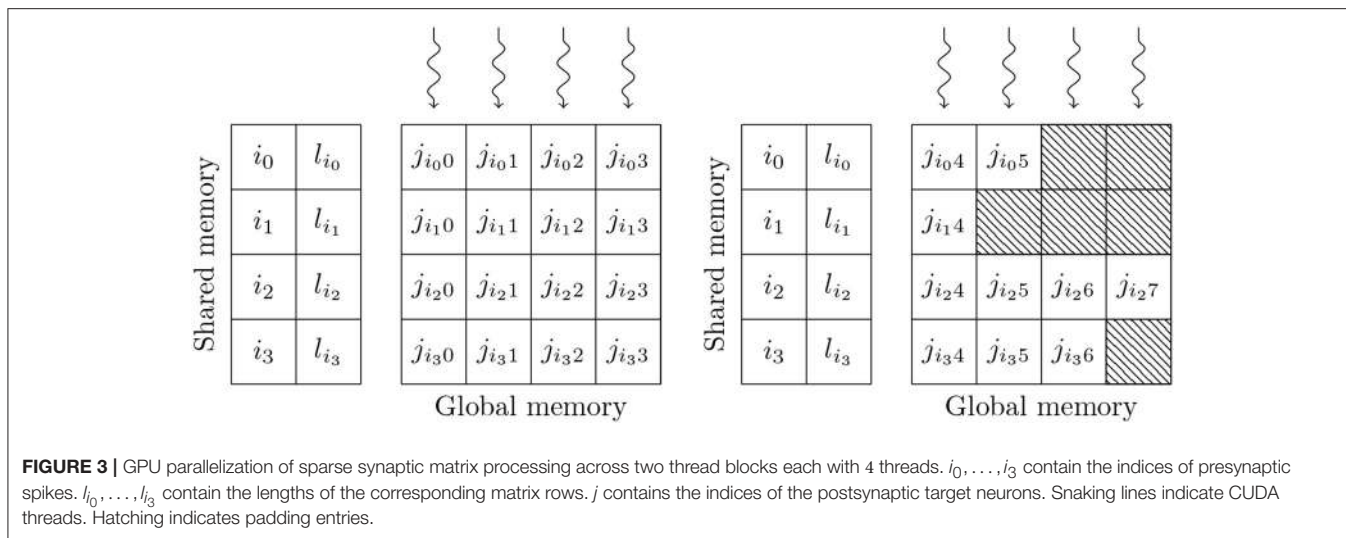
Shared memory

| $i_0$ | $l_{i_0}$ |
|---|---|
| $i_1$ | $l_{i_1}$ |
| $i_2$ | $l_{i_2}$ |
| $i_3$ | $l_{i_3}$ |

| $j_{i_0}0$ | $j_{i_0}1$ | $j_{i_0}2$ | $j_{i_0}3$ |
|---|---|---|---|
| $j_{i_1}0$ | $j_{i_1}1$ | $j_{i_1}2$ | $j_{i_1}3$ |
| $j_{i_2}0$ | $j_{i_2}1$ | $j_{i_2}2$ | $j_{i_2}3$ |
| $j_{i_3}0$ | $j_{i_3}1$ | $j_{i_3}2$ | $j_{i_3}3$ |

Global memory

Shared memory

| $i_0$ | $l_{i_0}$ |
|---|---|
| $i_1$ | $l_{i_1}$ |
| $i_2$ | $l_{i_2}$ |
| $i_3$ | $l_{i_3}$ |

| $j_{i_0}4$ | $j_{i_0}5$ | | |
|---|---|---|---|
| $j_{i_1}4$ | | | |
| $j_{i_2}4$ | $j_{i_2}5$ | $j_{i_2}6$ | $j_{i_2}7$ |
| $j_{i_3}4$ | $j_{i_3}5$ | $j_{i_3}6$ | |

Global memory

**FIGURE 3 |** GPU parallelization of sparse synaptic matrix processing across two thread blocks each with 4 threads. $i_0, \ldots, i_3$ contain the indices of presynaptic spikes. $l_{i_0}, \ldots, l_{i_3}$ contain the lengths of the corresponding matrix rows. $j$ contains the indices of the postsynaptic target neurons. Snaking lines indicate CUDA threads. Hatching indicates padding entries.